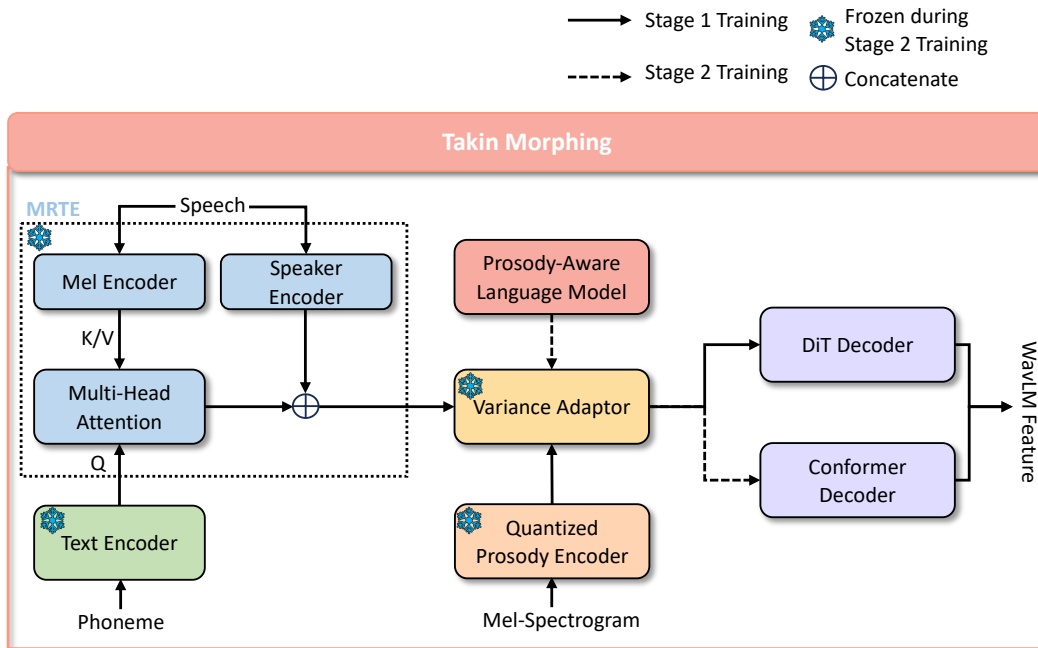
Stage 1 Training

Frozen during Stage 2 Training

Stage 2 Training

Concatenate

Takin Morphing

MRTE

Speech

Mel Encoder

Speaker Encoder

K/V

Multi-Head Attention

Q

Text Encoder

Phoneme

Prosody-Aware Language Model

Variance Adaptor

Quantized Prosody Encoder

Mel-Spectrogram

DiT Decoder

Conformer Decoder

WavLM Feature